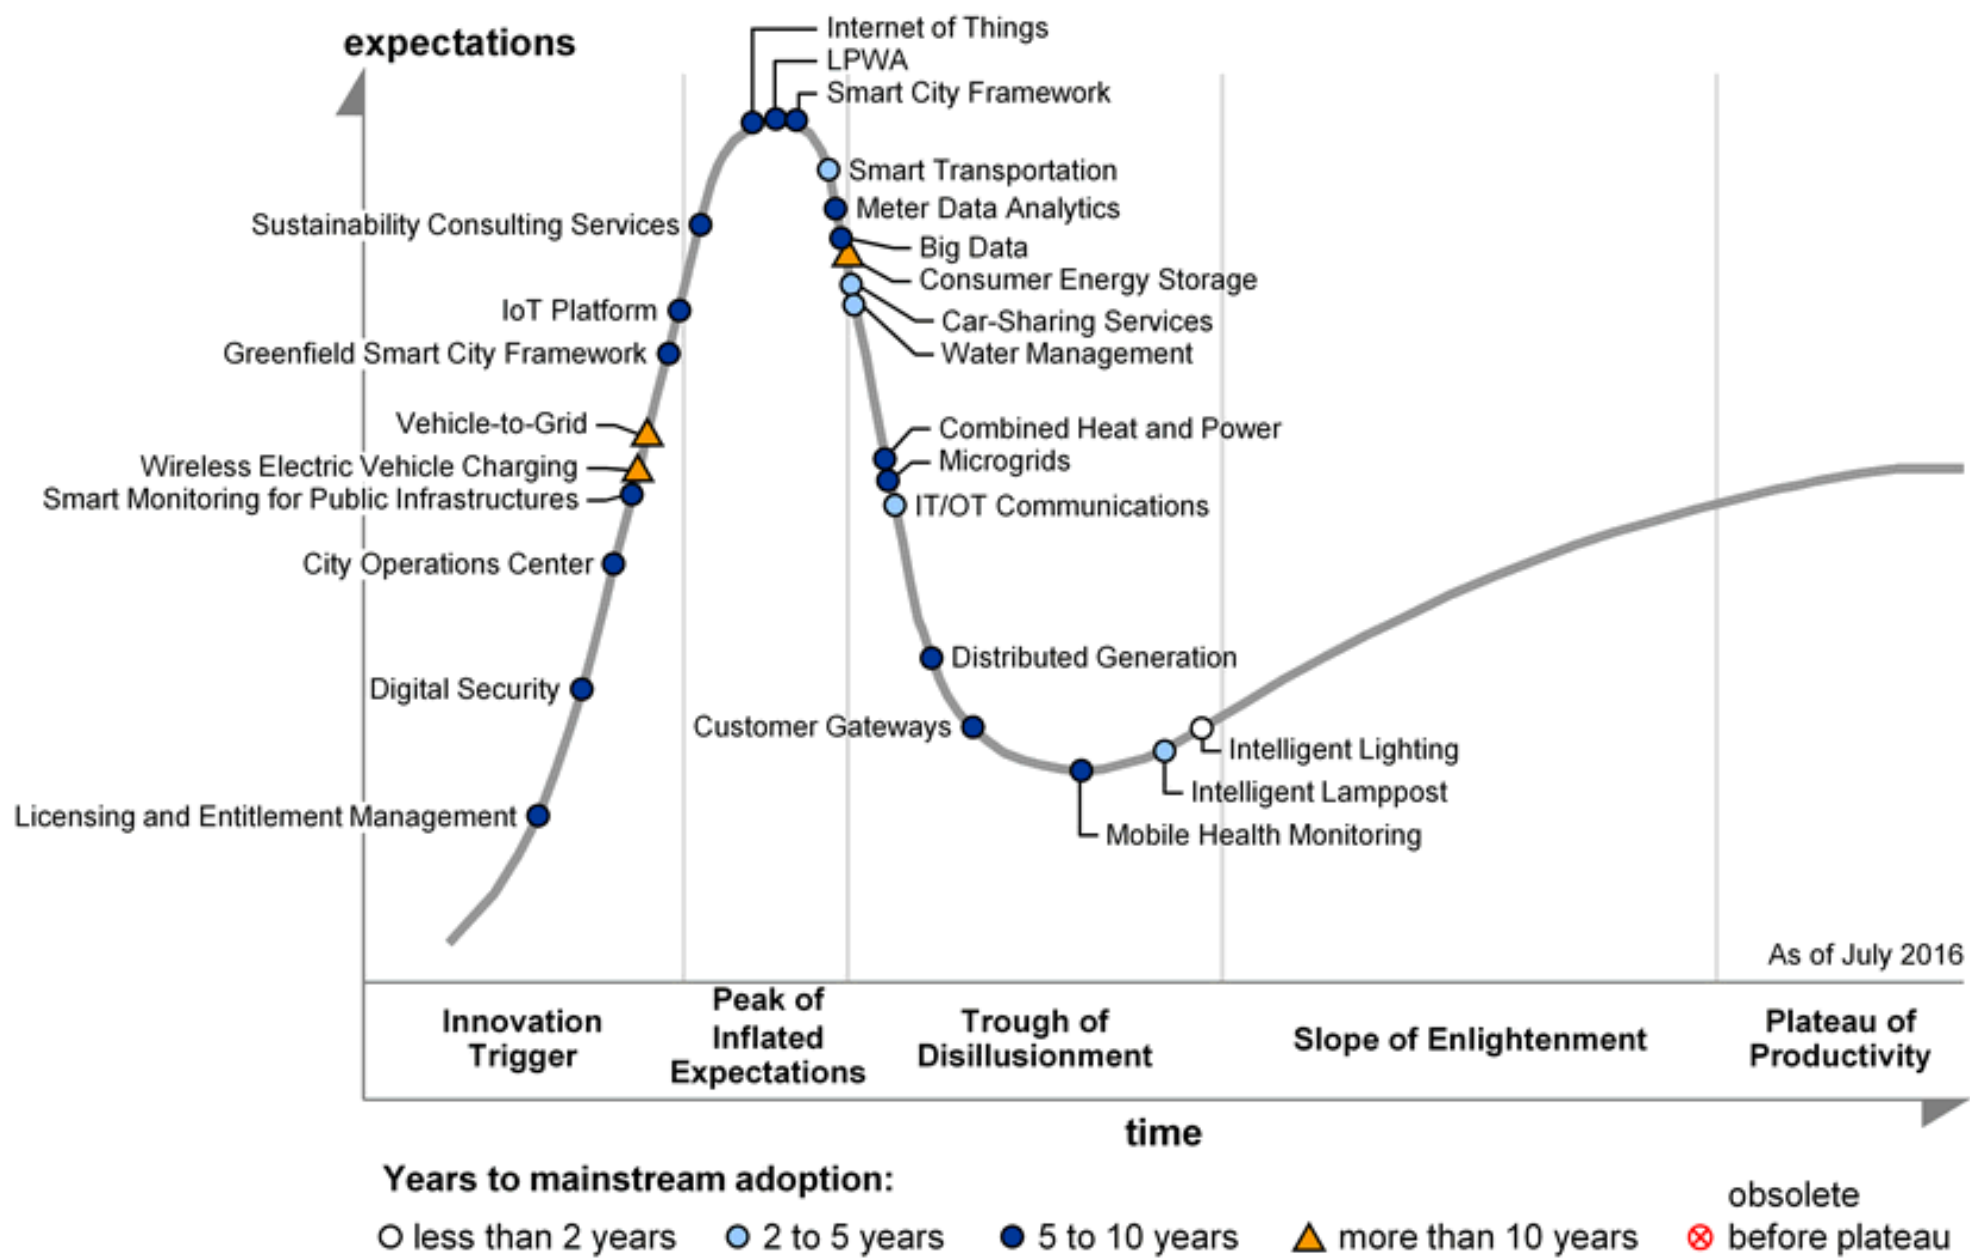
expectations

Internet of Things
LPWA
Smart City Framework
Smart Transportation
Meter Data Analytics
Big Data
Consumer Energy Storage
Car-Sharing Services
Water Management
Sustainability Consulting Services
IoT Platform
Greenfield Smart City Framework
Vehicle-to-Grid
Wireless Electric Vehicle Charging
Smart Monitoring for Public Infrastructures
Combined Heat and Power
Microgrids
IT/OT Communications
City Operations Center
Distributed Generation
Digital Security
Customer Gateways
Intelligent Lighting
Intelligent Lamppost
Mobile Health Monitoring
Licensing and Entitlement Management

As of July 2016

Innovation Trigger
Peak of Inflated Expectations
Trough of Disillusionment
Slope of Enlightenment
Plateau of Productivity

time

Years to mainstream adoption:
less than 2 years
2 to 5 years
5 to 10 years
more than 10 years
obsolete before plateau